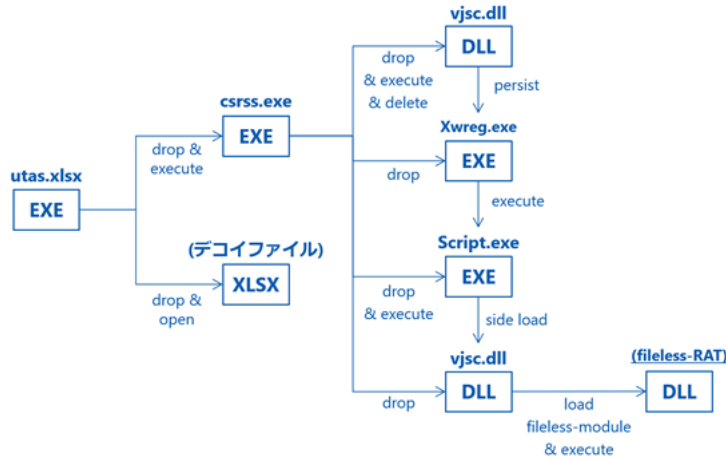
utas.xlsx
EXE
drop & execute
drop & open
csrss.exe
EXE
(デコイファイル)
XLSX
drop & execute & delete
vjsc.dll
DLL
persist
drop
Xwreg.exe
EXE
execute
drop & execute
Script.exe
EXE
side load
drop
vjsc.dll
DLL
load fileless-module & execute
(fileless-RAT)
DLL